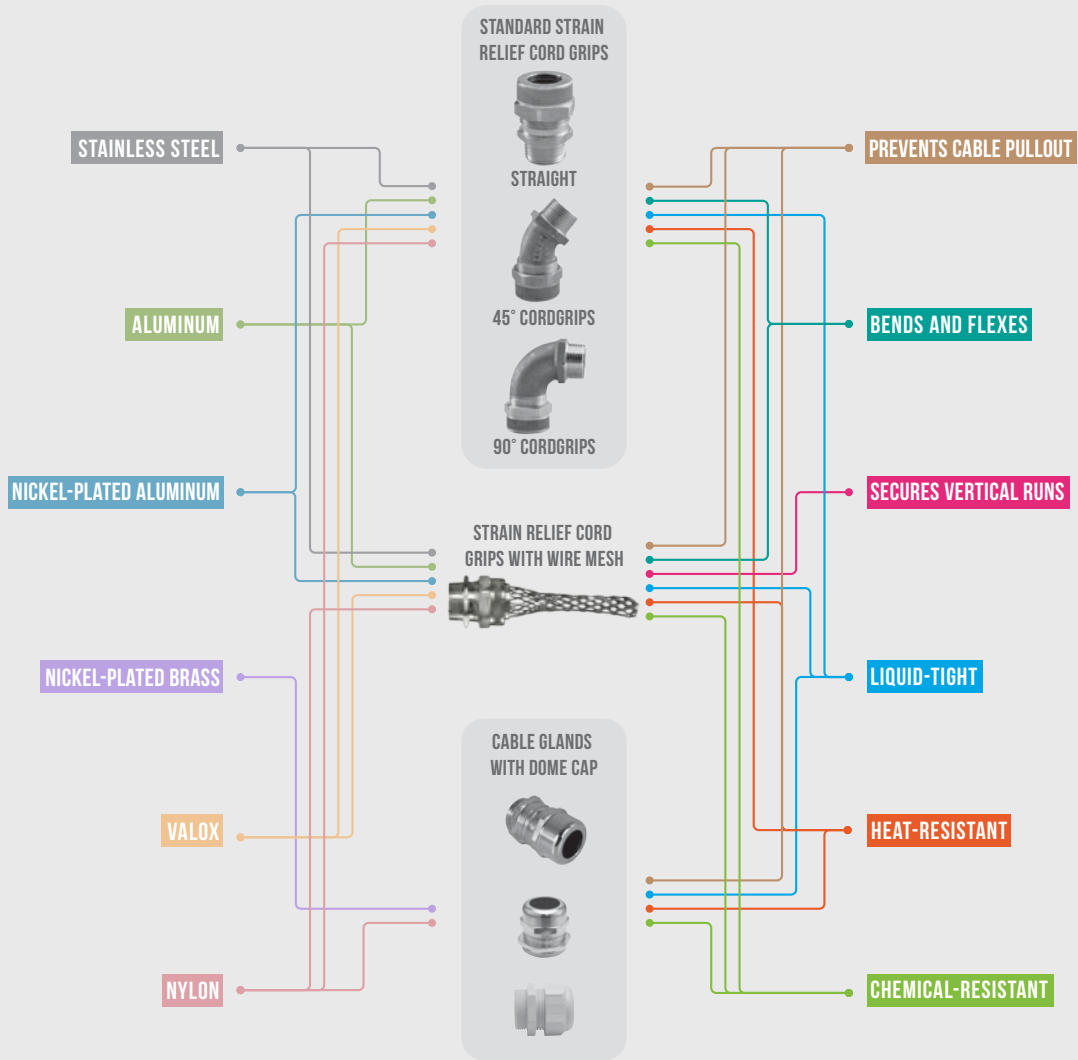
STANDARD STRAIN RELIEF CORD GRIPS

STRAIGHT

45° CORDGRIPS

90° CORDGRIPS

STAINLESS STEEL

ALUMINUM

NICKEL-PLATED ALUMINUM

NICKEL-PLATED BRASS

VALOX

NYLON

PREVENTS CABLE PULLOUT

BENDS AND FLEXES

SECURES VERTICAL RUNS

LIQUID-TIGHT

HEAT-RESISTANT

CHEMICAL-RESISTANT

STRAIN RELIEF CORD GRIPS WITH WIRE MESH

CABLE GLANDS WITH DOME CAP